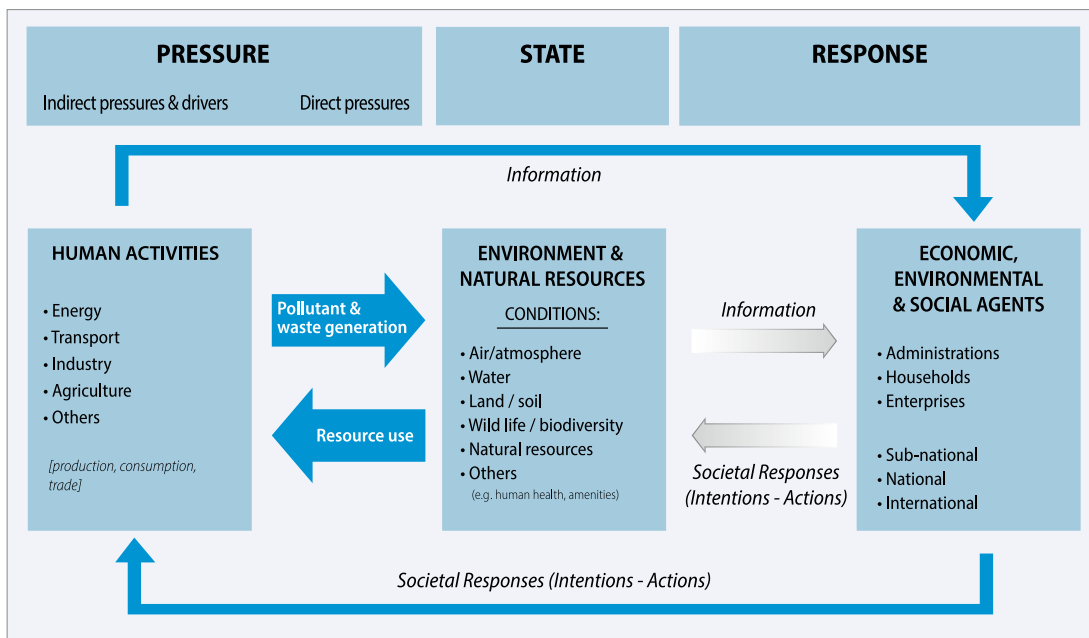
PRESSURE

Indirect pressures & drivers

Direct pressures

STATE

RESPONSE

Information

HUMAN ACTIVITIES

• Energy
• Transport
• Industry
• Agriculture
• Others

[production, consumption, trade]

Pollutant & waste generation

Resource use

ENVIRONMENT & NATURAL RESOURCES

CONDITIONS:

• Air/atmosphere
• Water
• Land / soil
• Wild life / biodiversity
• Natural resources
• Others
(e.g. human health, amenities)

Information

Societal Responses (Intentions - Actions)

ECONOMIC, ENVIRONMENTAL & SOCIAL AGENTS

• Administrations
• Households
• Enterprises

• Sub-national
• National
• International

Societal Responses (Intentions - Actions)